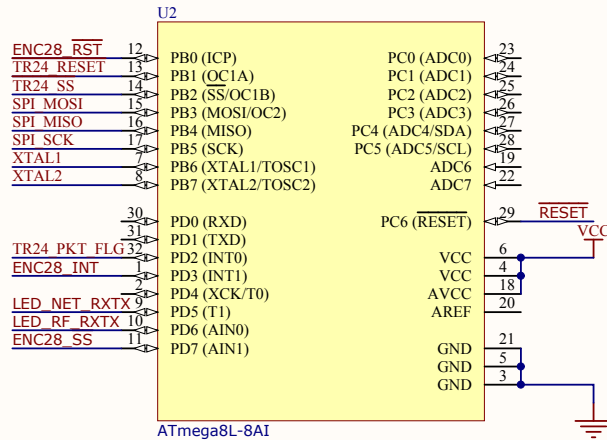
U2

ENC28_RST 12 PB0 (ICP)
TR24_RESET 13 PB1 (OC1A)
TR24_SS 14 PB2 ($\overline{SS}$/OC1B)
SPI_MOSI 15 PB3 (MOSI/OC2)
SPI_MISO 16 PB4 (MISO)
SPI_SCK 17 PB5 (SCK)
XTAL1 7 PB6 (XTAL1/TOSC1)
XTAL2 8 PB7 (XTAL2/TOSC2)

30 PD0 (RXD)
31 PD1 (TXD)
TR24_PKT_FLG 32 PD2 (INT0)
ENC28_INT 1 PD3 (INT1)
2 PD4 (XCK/T0)
LED_NET_RXTX 9 PD5 (T1)
LED_RF_RXTX 10 PD6 (AIN0)
ENC28_SS 11 PD7 (AIN1)

PC0 (ADC0) 23
PC1 (ADC1) 24
PC2 (ADC2) 25
PC3 (ADC3) 26
PC4 (ADC4/SDA) 27
PC5 (ADC5/SCL) 28
ADC6 19
ADC7 22

PC6 ($\overline{RESET}$) 29 $\overline{RESET}$
VCC
VCC 6
VCC 4
AVCC 18
AREF 20

GND 21
GND 5
GND 3

ATmega8L-8AI